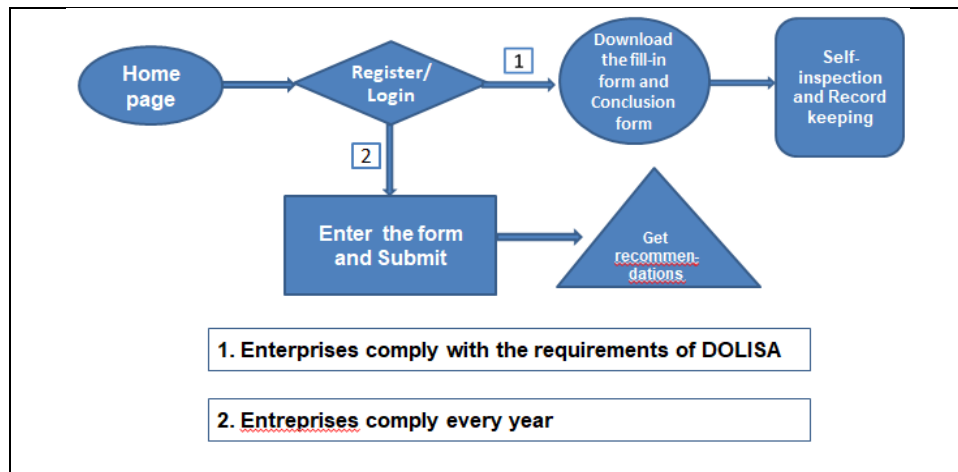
Home page

Register/ Login

1

Download the fill-in form and Conclusion form

Self-inspection and Record keeping

2

Enter the form and Submit

Get recommendations

1. Enterprises comply with the requirements of DOLISA

2. Entreprises comply every year